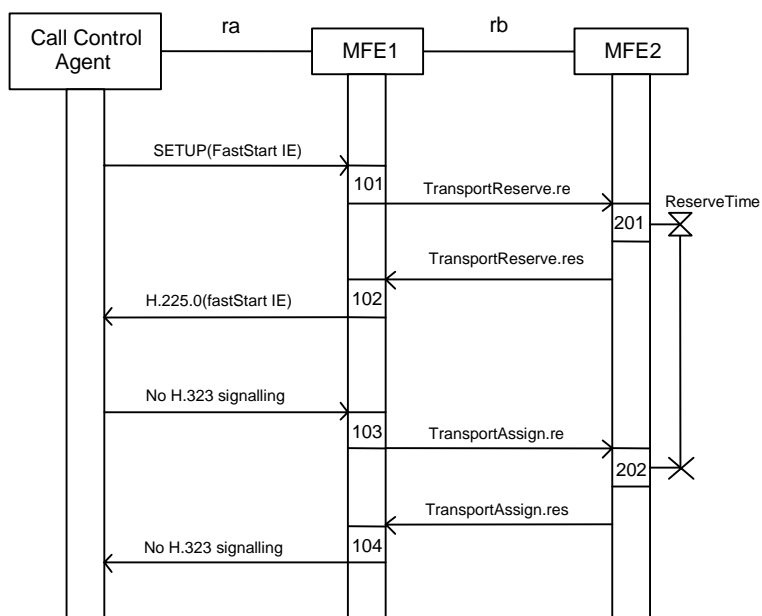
Call Control Agent

ra

MFE1

rb

MFE2

SETUP(FastStart IE)

101

TransportReserve.re

ReserveTime

201

TransportReserve.res

H.225.0(fastStart IE)

102

No H.323 signalling

103

TransportAssign.re

202

TransportAssign.res

No H.323 signalling

104